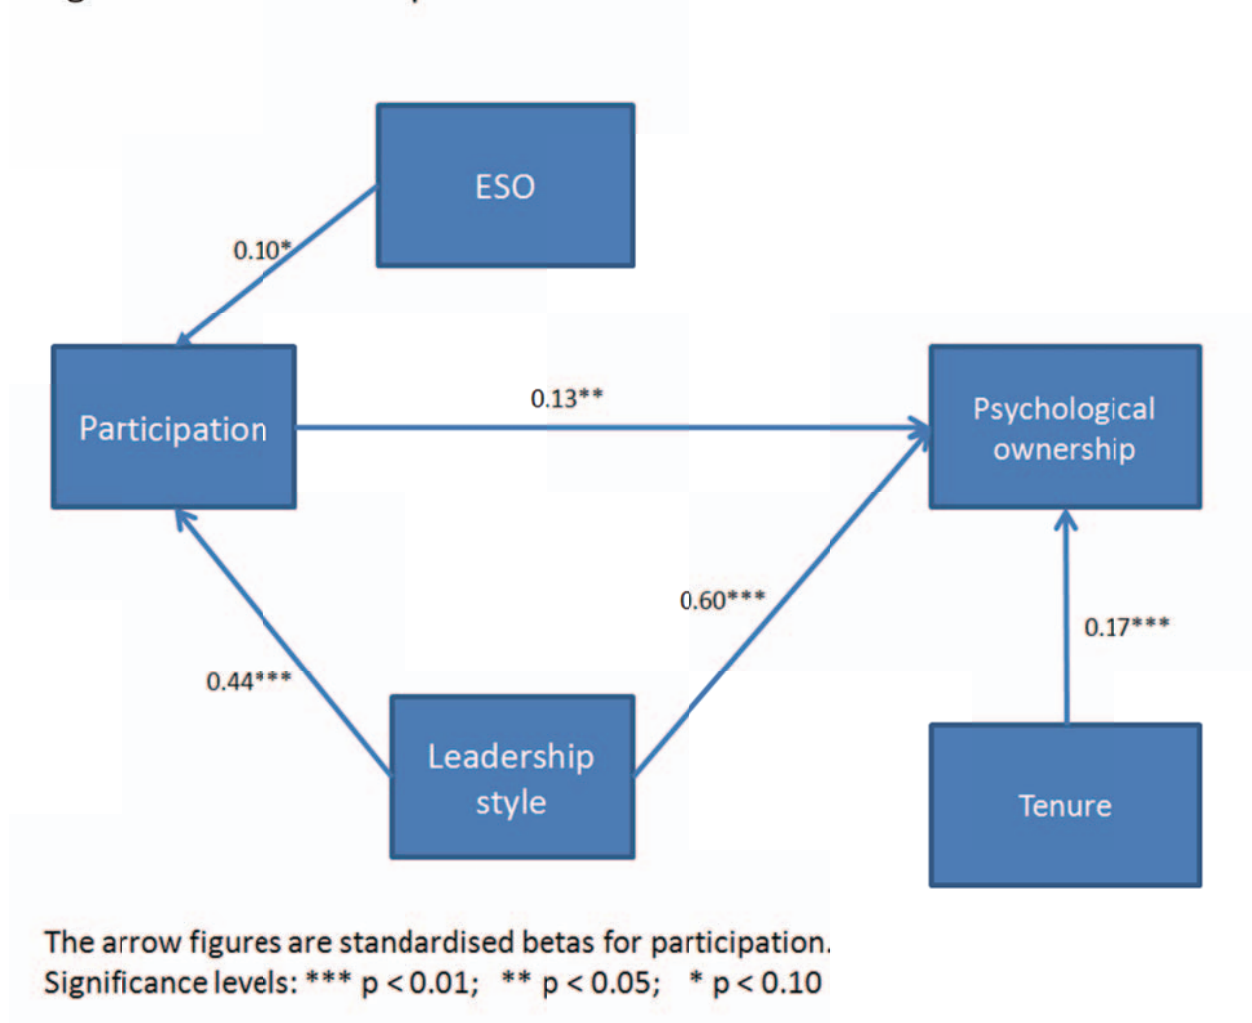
ESO

0.10*

Participation

0.13**

Psychological ownership

0.60***

0.17***

0.44***

Leadership style

Tenure

The arrow figures are standardised betas for participation.
Significance levels: *** p < 0.01; ** p < 0.05; * p < 0.10